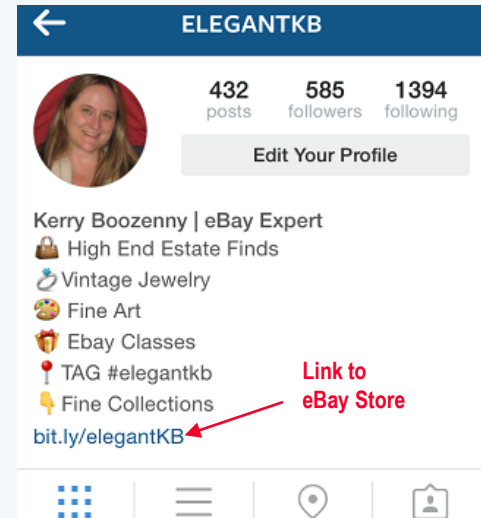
ELEGANTKB

432
posts

585
followers

1394
following

Edit Your Profile

Kerry Boozenny | eBay Expert
👜 High End Estate Finds
💍Vintage Jewelry
🎨 Fine Art
🎁 Ebay Classes
📍 TAG #elegantkb
👇 Fine Collections
bit.ly/elegantKB

Link to
eBay Store